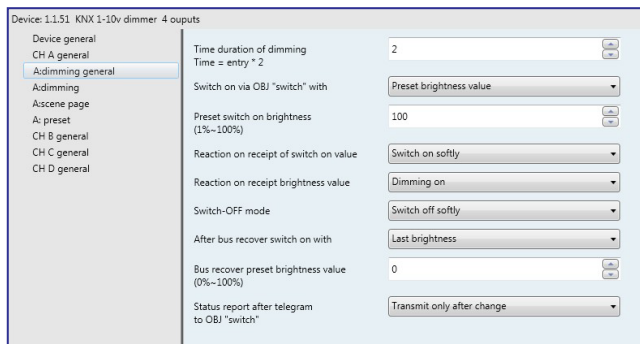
Device: 1.1.51 KNX 1-10v dimmer 4 ouputs

Device general
CH A general
A:dimming general
A:dimming
A:scene page
A: preset
CH B general
CH C general
CH D general

Time duration of dimming
Time = entry * 2

2

Switch on via OBJ "switch" with

Preset brightness value

Preset switch on brightness
(1%~100%)

100

Reaction on receipt of switch on value

Switch on softly

Reaction on receipt brightness value

Dimming on

Switch-OFF mode

Switch off softly

After bus recover switch on with

Last brightness

Bus recover preset brightness value
(0%~100%)

0

Status report after telegram
to OBJ "switch"

Transmit only after change